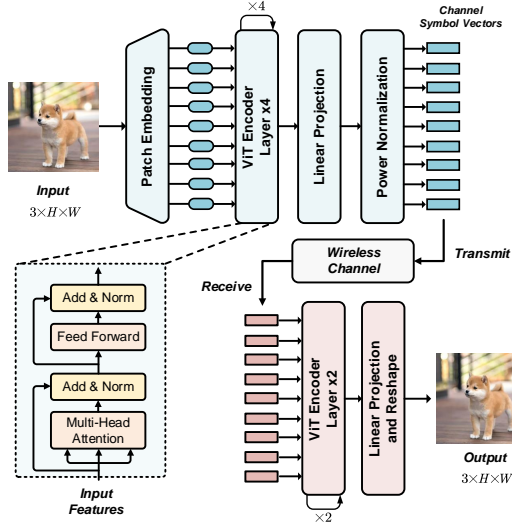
$\times 4$

Channel Symbol Vectors

Patch Embedding

ViT Encoder Layer x4

Linear Projection

Power Normalization

Input
$3 \times H \times W$

Wireless Channel

Transmit

Receive

Add & Norm

Feed Forward

Add & Norm

Multi-Head Attention

Input Features

ViT Encoder Layer x2

Linear Projection and Reshape

Output
$3 \times H \times W$

$\times 2$